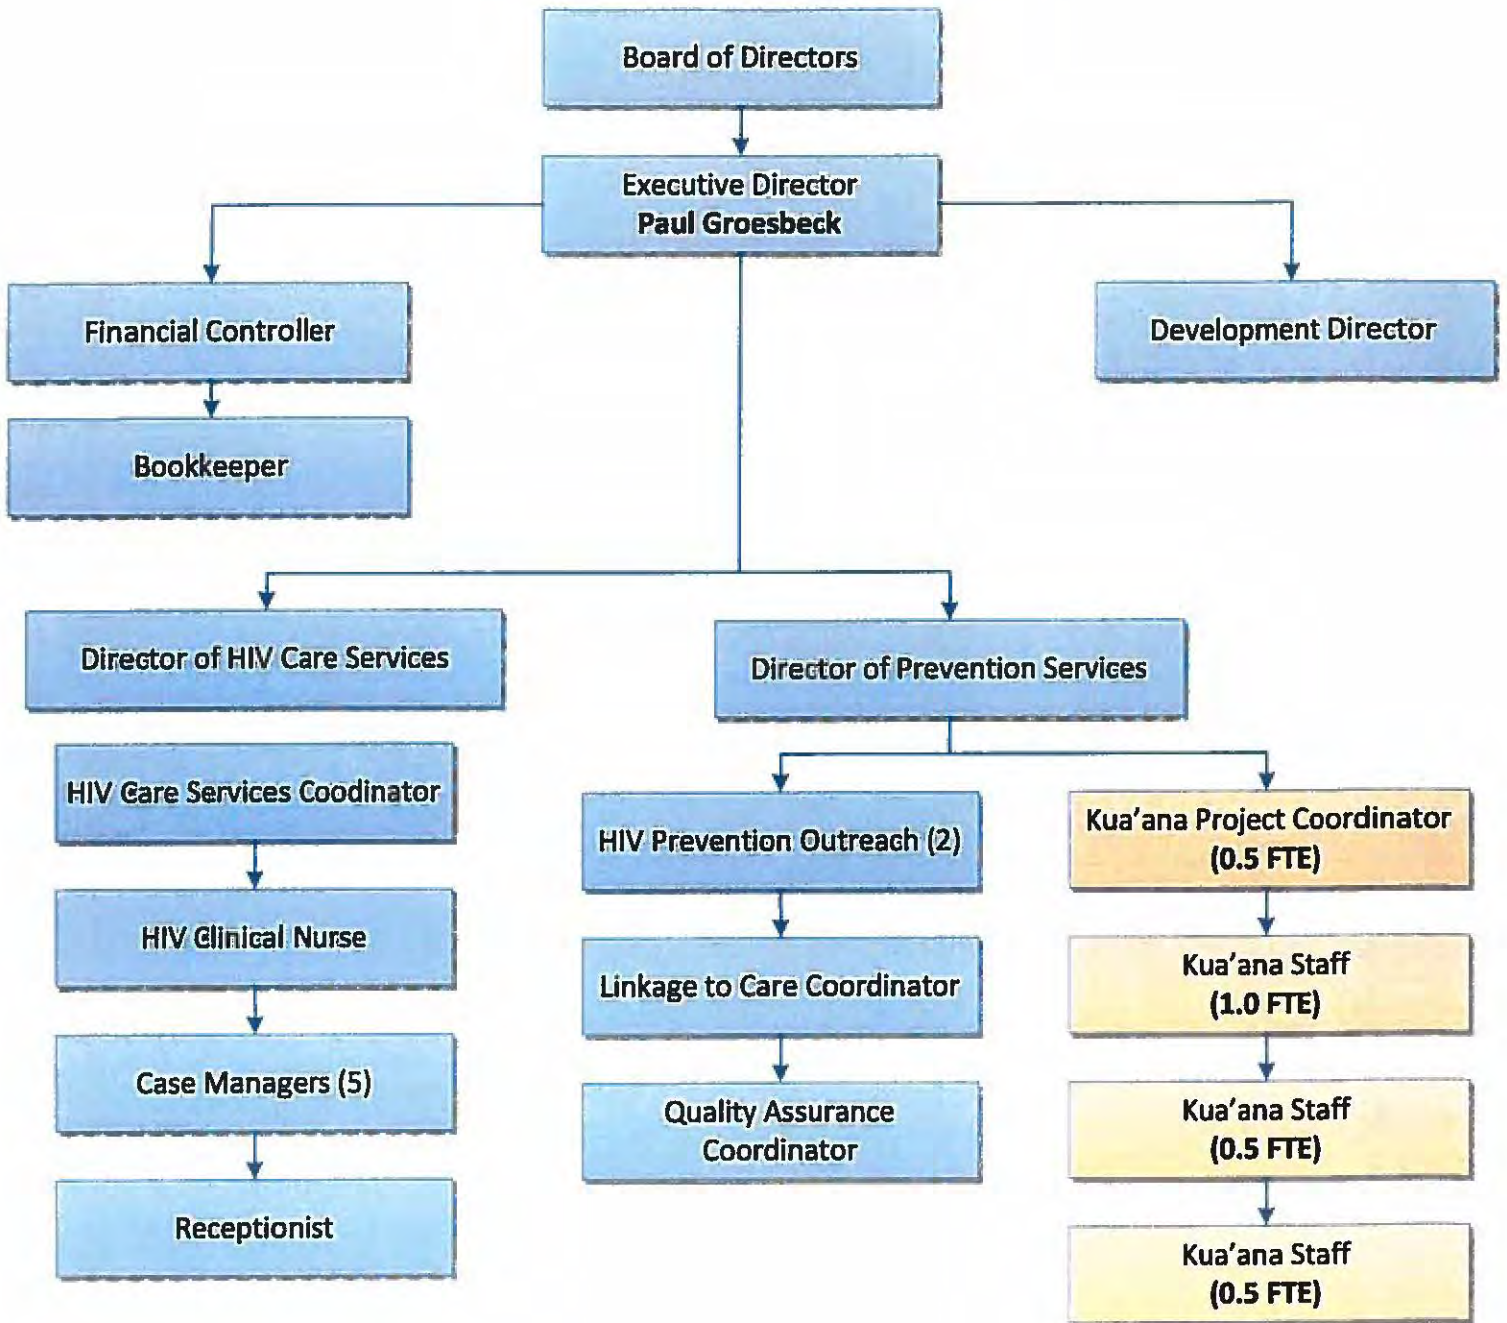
Board of Directors

Executive Director
Paul Groesbeck

Financial Controller

Development Director

Bookkeeper

Director of HIV Care Services

Director of Prevention Services

HIV Care Services Coodinator

HIV Clinical Nurse

Case Managers (5)

Receptionist

HIV Prevention Outreach (2)

Linkage to Care Coordinator

Quality Assurance Coordinator

Kua'ana Project Coordinator (0.5 FTE)

Kua'ana Staff (1.0 FTE)

Kua'ana Staff (0.5 FTE)

Kua'ana Staff (0.5 FTE)